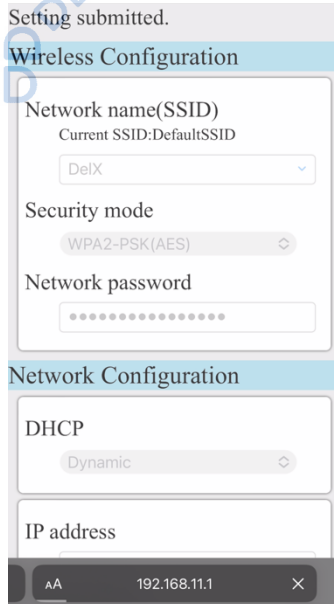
Setting submitted.

Wireless Configuration

Network name(SSID)

Current SSID:DefaultSSID

DelX

Security mode

WPA2-PSK(AES)

Network password

●●●●●●●●●●●●●●●●

Network Configuration

DHCP

Dynamic

IP address

AA 192.168.11.1 ×